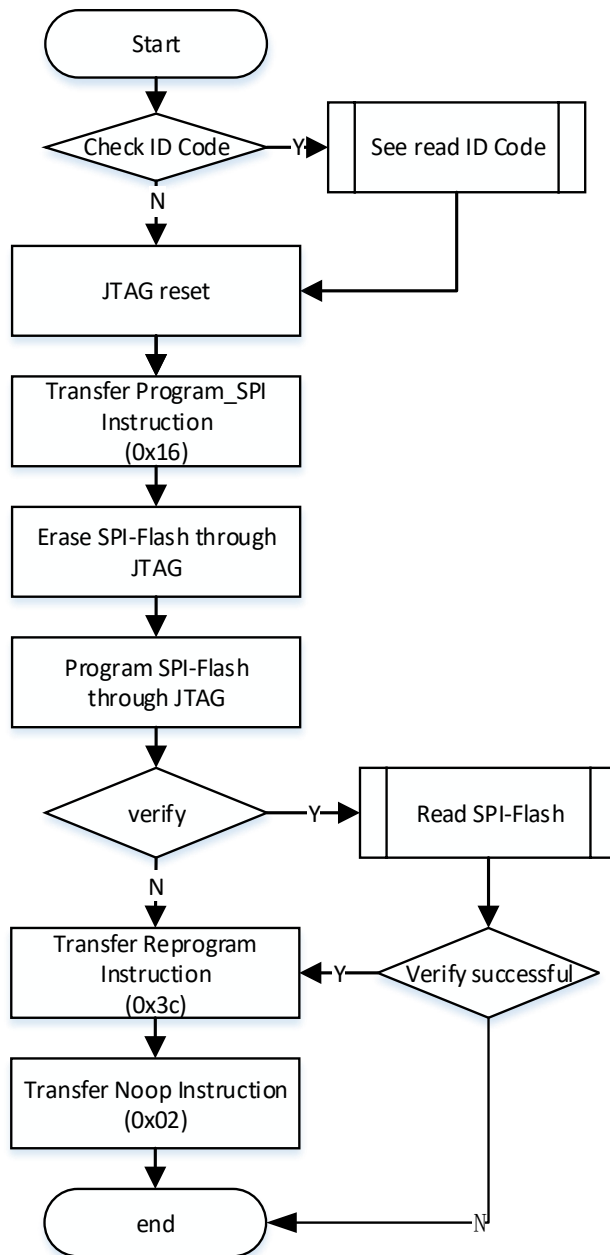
Start

Check ID Code

Y

See read ID Code

N

JTAG reset

Transfer Program_SPI Instruction (0x16)

Erase SPI-Flash through JTAG

Program SPI-Flash through JTAG

verify

Y

Read SPI-Flash

N

Transfer Reprogram Instruction (0x3c)

Y

Verify successful

Transfer Noop Instruction (0x02)

end

N